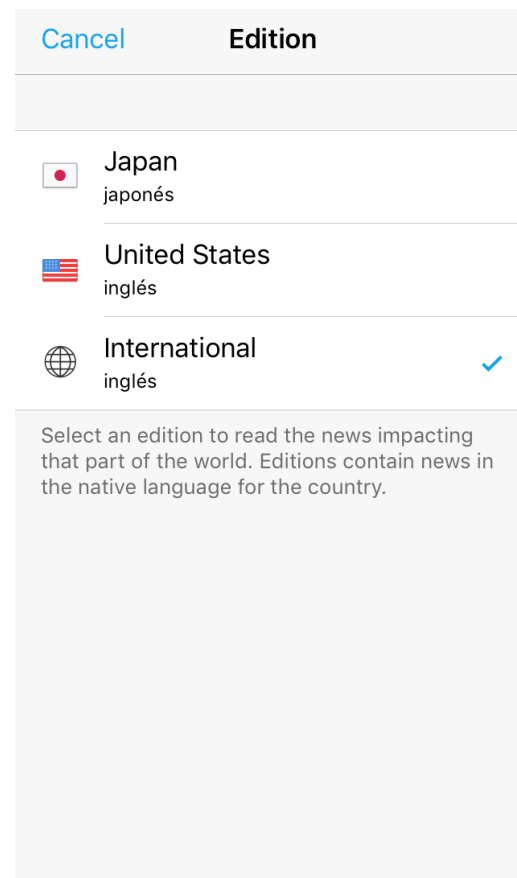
Cancel
Edition

Japan
japonés

United States
inglés

International
inglés

Select an edition to read the news impacting that part of the world. Editions contain news in the native language for the country.